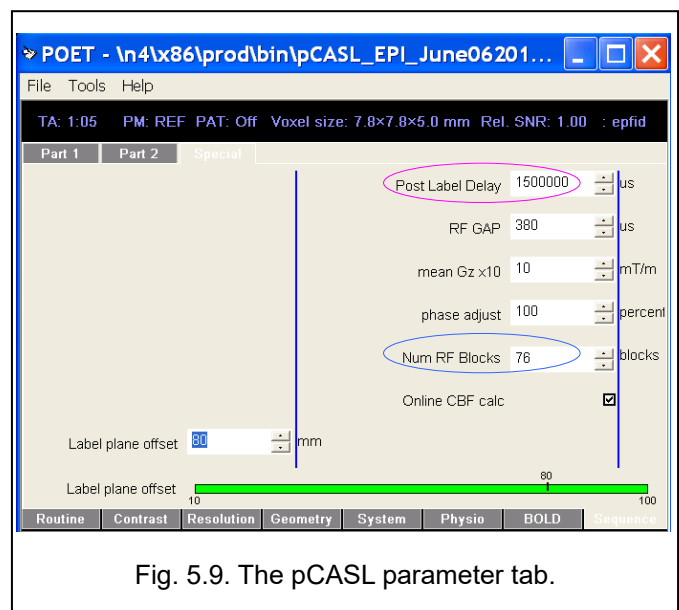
POET - \n4\x86\prod\bin\pCASL_EPI_June06201...

File Tools Help

TA: 1:05 PM: REF PAT: Off Voxel size: 7.8×7.8×5.0 mm Rel. SNR: 1.00 : epfid

Part 1 Part 2 Special

Post Label Delay 1500000 us

RF GAP 380 us

mean Gz x10 10 mT/m

phase adjust 100 percent

Num RF Blocks 76 blocks

Online CBF calc

Label plane offset 80 mm

Label plane offset 10 80 100

Routine Contrast Resolution Geometry System Physio BOLD Sequence

Fig. 5.9. The pCASL parameter tab.